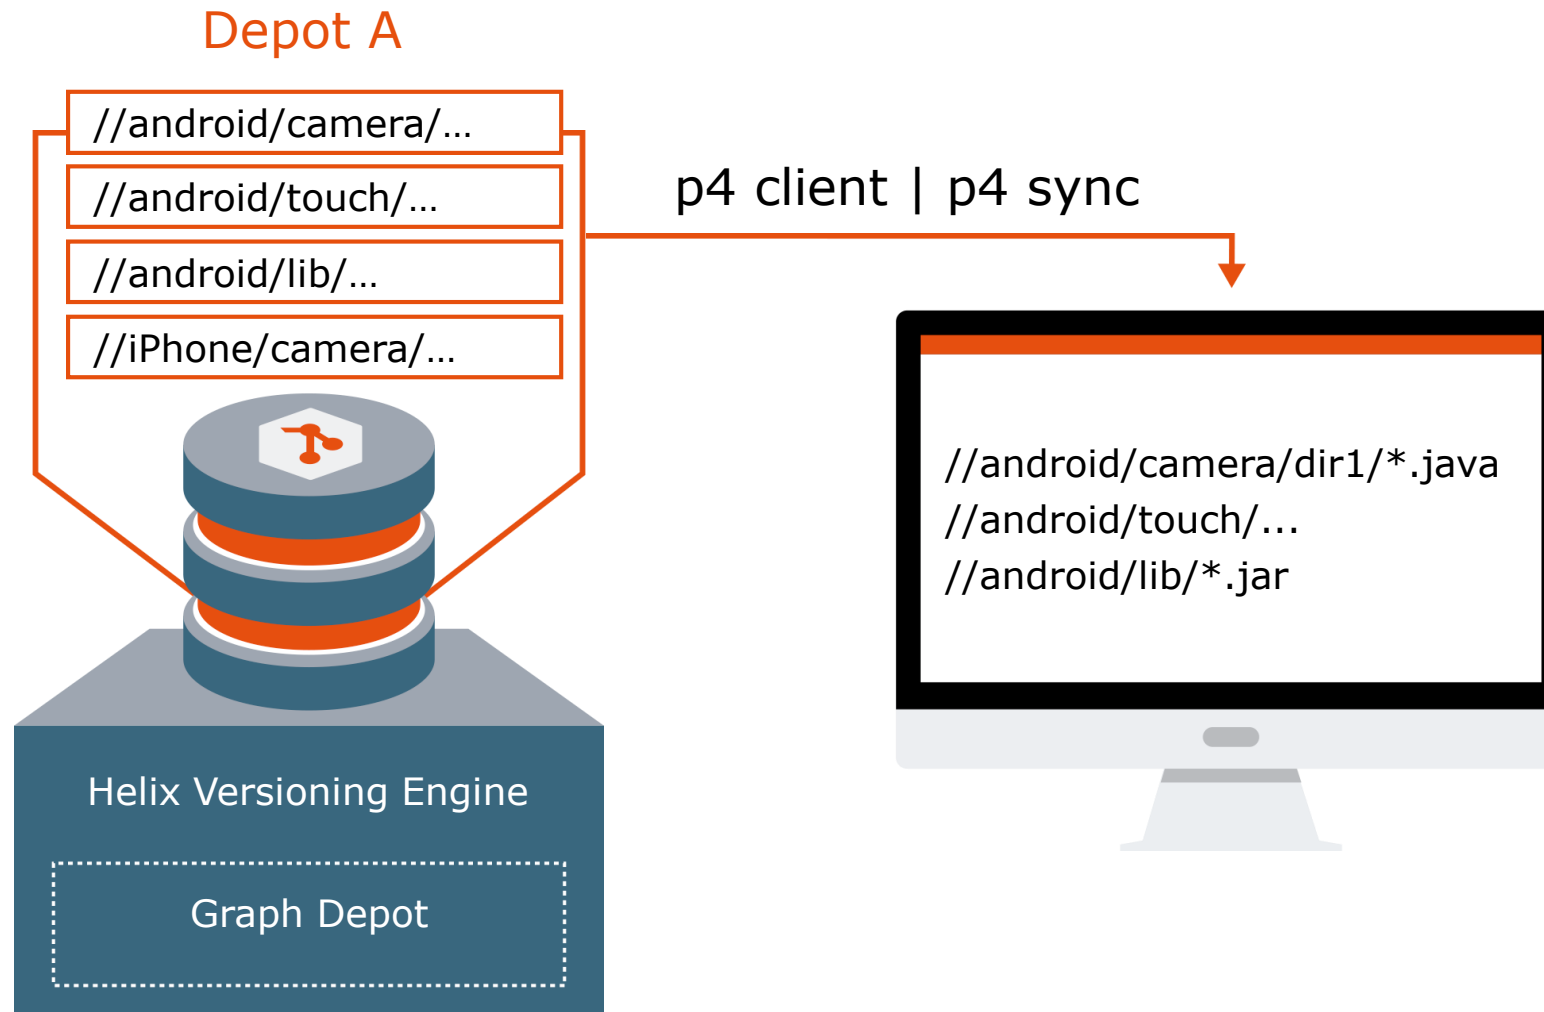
Depot A

//android/camera/...

//android/touch/...

//android/lib/...

//iPhone/camera/...

p4 client | p4 sync

//android/camera/dir1/*.java
//android/touch/...
//android/lib/*.jar

Helix Versioning Engine

Graph Depot